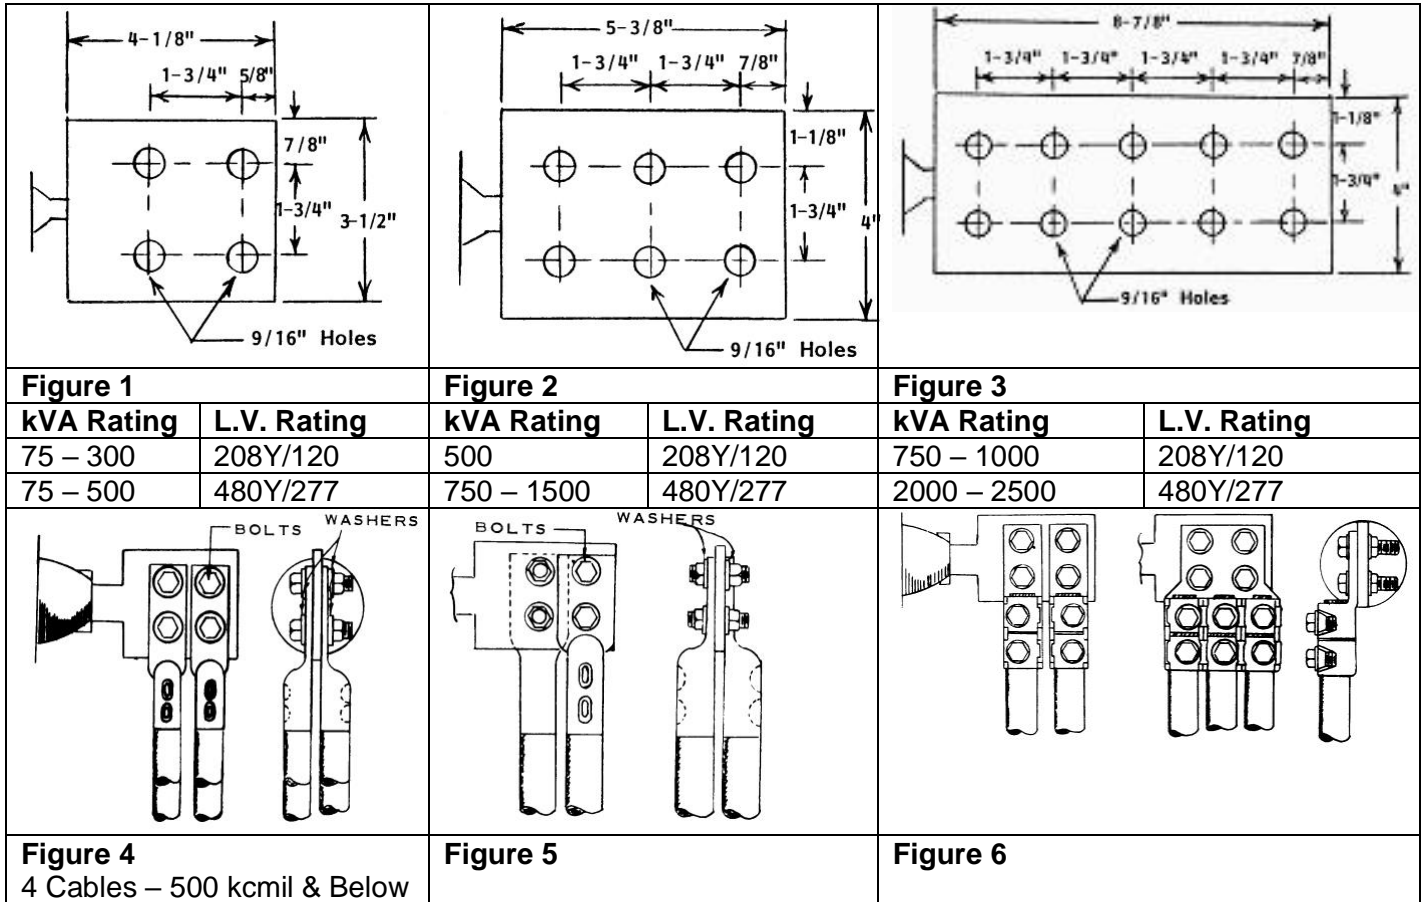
4-1/8"
1-3/4" 5/8"
7/8"
1-3/4"
3-1/2"
9/16" Holes

5-3/8"
1-3/4" 1-3/4" 7/8"
1-1/8"
1-3/4"
4"
9/16" Holes

8-7/8"
1-3/4" 1-3/4" 1-3/4" 1-3/4" 7/8"
1-1/8"
1-3/4"
4"
9/16" Holes

| Figure 1 | | Figure 2 | | Figure 3 | |
|---|---|---|---|---|---|
| kVA Rating | L.V. Rating | kVA Rating | L.V. Rating | kVA Rating | L.V. Rating |
| 75 – 300 | 208Y/120 | 500 | 208Y/120 | 750 – 1000 | 208Y/120 |
| 75 – 500 | 480Y/277 | 750 – 1500 | 480Y/277 | 2000 – 2500 | 480Y/277 |

BOLTS WASHERS

BOLTS WASHERS

Figure 4
4 Cables – 500 kcmil & Below

Figure 5

Figure 6